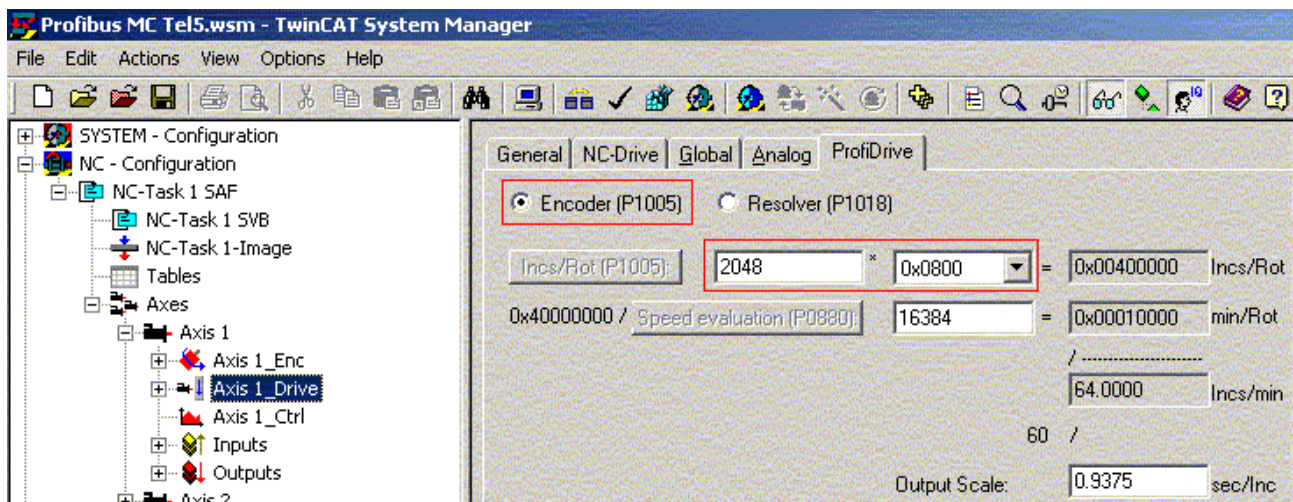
Profibus MC Tel5.wsm - TwinCAT System Manager

File Edit Actions View Options Help

SYSTEM - Configuration
NC - Configuration
NC-Task 1 SAF
NC-Task 1 SVB
NC-Task 1-Image
Tables
Axes
Axis 1
Axis 1_Enc
Axis 1_Drive
Axis 1_Ctrl
Inputs
Outputs
Axis 2

General NC-Drive Global Analog ProfiDrive

Encoder (P1005) Resolver (P1018)

Incs/Rot (P1005): 2048 * 0x0800 = 0x00400000 Incs/Rot

0x40000000 / Speed evaluation (P0880): 16384 = 0x00010000 min/Rot

/ ----------------------

64.0000 Incs/min

60 /

Output Scale: 0.9375 sec/Inc